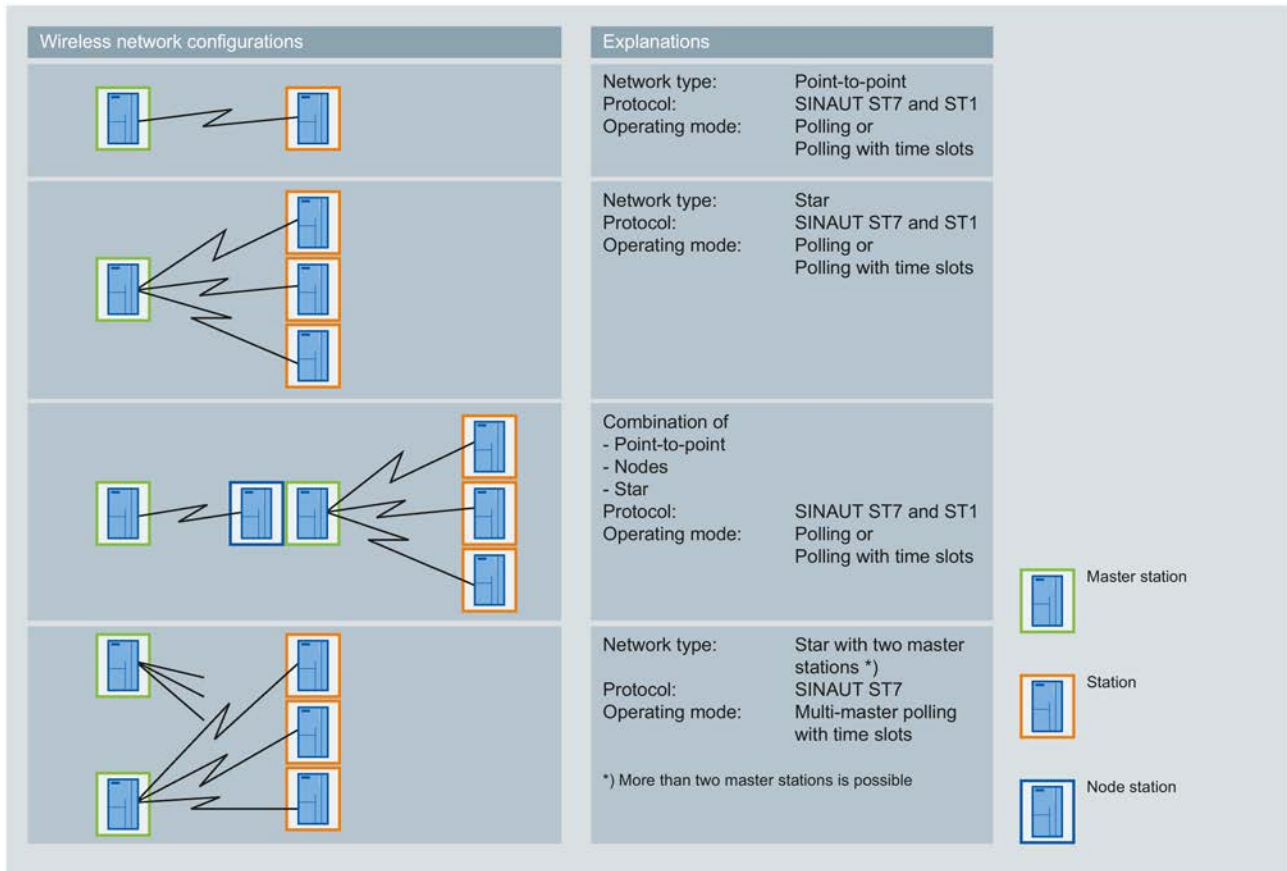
| Wireless network configurations | Explanations |
|---|---|
| | Network type: Point-to-point<br>Protocol: SINAUT ST7 and ST1<br>Operating mode: Polling or Polling with time slots |
| | Network type: Star<br>Protocol: SINAUT ST7 and ST1<br>Operating mode: Polling or Polling with time slots |
| | Combination of<br>- Point-to-point<br>- Nodes<br>- Star<br>Protocol: SINAUT ST7 and ST1<br>Operating mode: Polling or Polling with time slots |
| | Network type: Star with two master stations *)<br>Protocol: SINAUT ST7<br>Operating mode: Multi-master polling with time slots<br><br>*) More than two master stations is possible |

Master station

Station

Node station